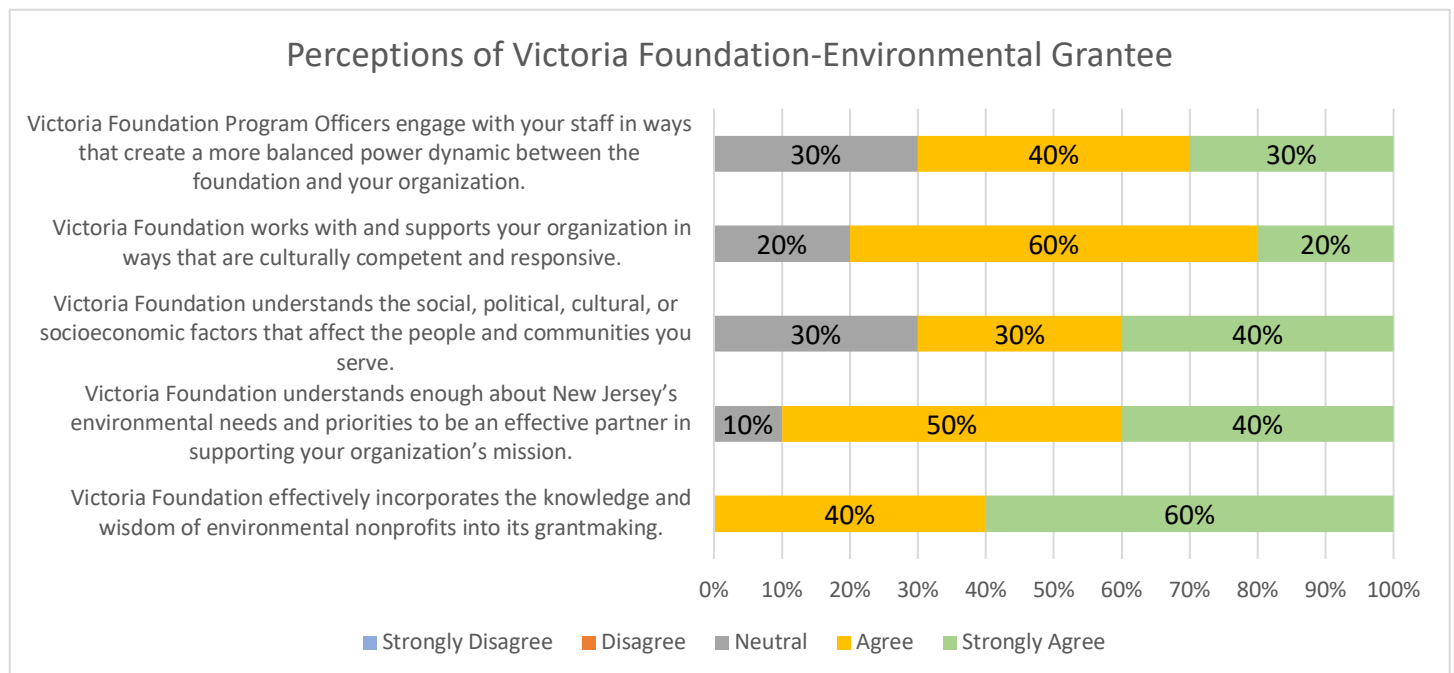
Perceptions of Victoria Foundation-Environmental Grantee

Victoria Foundation Program Officers engage with your staff in ways that create a more balanced power dynamic between the foundation and your organization.

30% 40% 30%

Victoria Foundation works with and supports your organization in ways that are culturally competent and responsive.

20% 60% 20%

Victoria Foundation understands the social, political, cultural, or socioeconomic factors that affect the people and communities you serve.

30% 30% 40%

Victoria Foundation understands enough about New Jersey's environmental needs and priorities to be an effective partner in supporting your organization's mission.

10% 50% 40%

Victoria Foundation effectively incorporates the knowledge and wisdom of environmental nonprofits into its grantmaking.

40% 60%

0% 10% 20% 30% 40% 50% 60% 70% 80% 90% 100%

Strongly Disagree Disagree Neutral Agree Strongly Agree